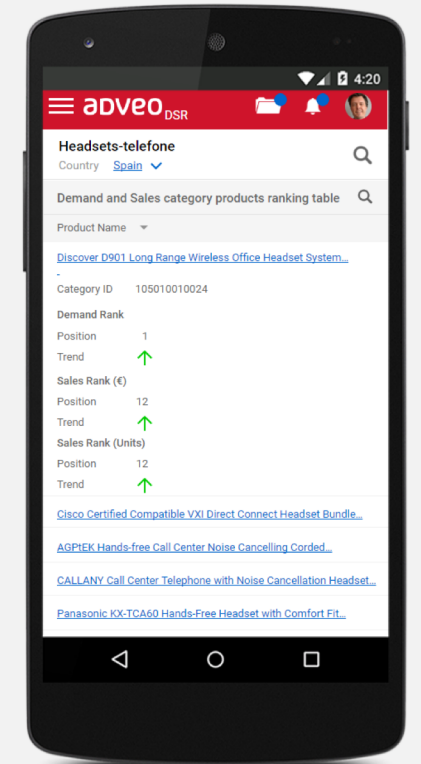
4:20

adveo DSR

Headsets-telefone
Country Spain

Demand and Sales category products ranking table

Product Name

Discover D901 Long Range Wireless Office Headset System...
-
Category ID 105010010024

Demand Rank
Position 1
Trend

Sales Rank (€)
Position 12
Trend

Sales Rank (Units)
Position 12
Trend

Cisco Certified Compatible VXI Direct Connect Headset Bundle...

AGPtEK Hands-free Call Center Noise Cancelling Corded...

CALLANY Call Center Telephone with Noise Cancellation Headset...

Panasonic KX-TCA60 Hands-Free Headset with Comfort Fit...